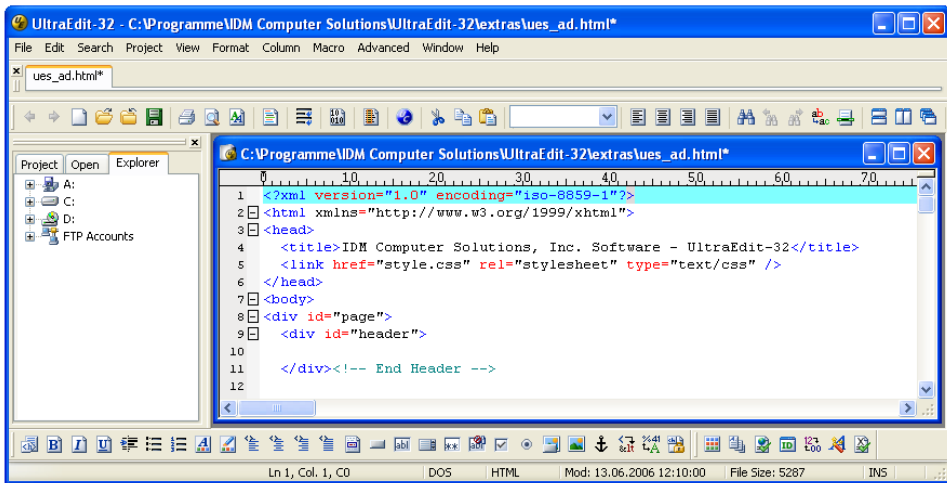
UltraEdit-32 - C:\Programme\IDM Computer Solutions\UltraEdit-32\extras\ues_ad.html*

File Edit Search Project View Format Column Macro Advanced Window Help

ues_ad.html*

Project Open Explorer

A:
C:
D:
FTP Accounts

C:\Programme\IDM Computer Solutions\UltraEdit-32\extras\ues_ad.html*

0 1,0 2,0 3,0 4,0 5,0 6,0 7,0

1 <?xml version="1.0" encoding="iso-8859-1"?>
2 <html xmlns="http://www.w3.org/1999/xhtml">
3 <head>
4 <title>IDM Computer Solutions, Inc. Software - UltraEdit-32</title>
5 <link href="style.css" rel="stylesheet" type="text/css" />
6 </head>
7 <body>
8 <div id="page">
9 <div id="header">
10
11 </div><!-- End Header -->
12

Ln 1, Col. 1, C0 DOS HTML Mod: 13.06.2006 12:10:00 File Size: 5287 INS